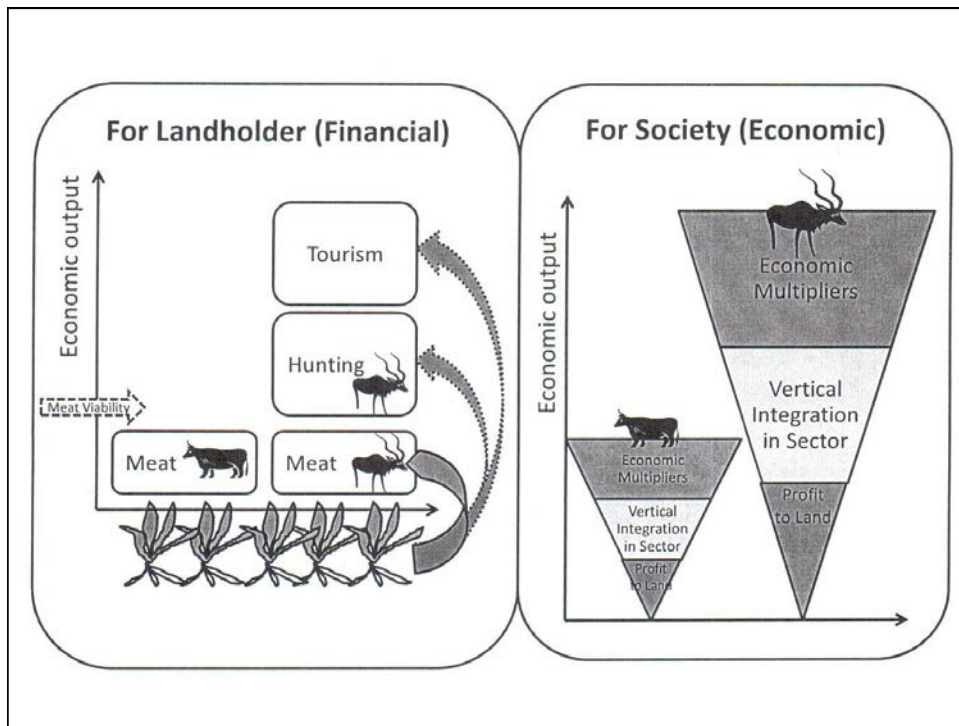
For Landholder (Financial)

Economic output

Tourism

Hunting

Meat Viability

Meat

Meat

For Society (Economic)

Economic output

Economic Multipliers

Vertical Integration in Sector

Profit to Land

Economic Multipliers

Vertical Integration in Sector

Profit to Land